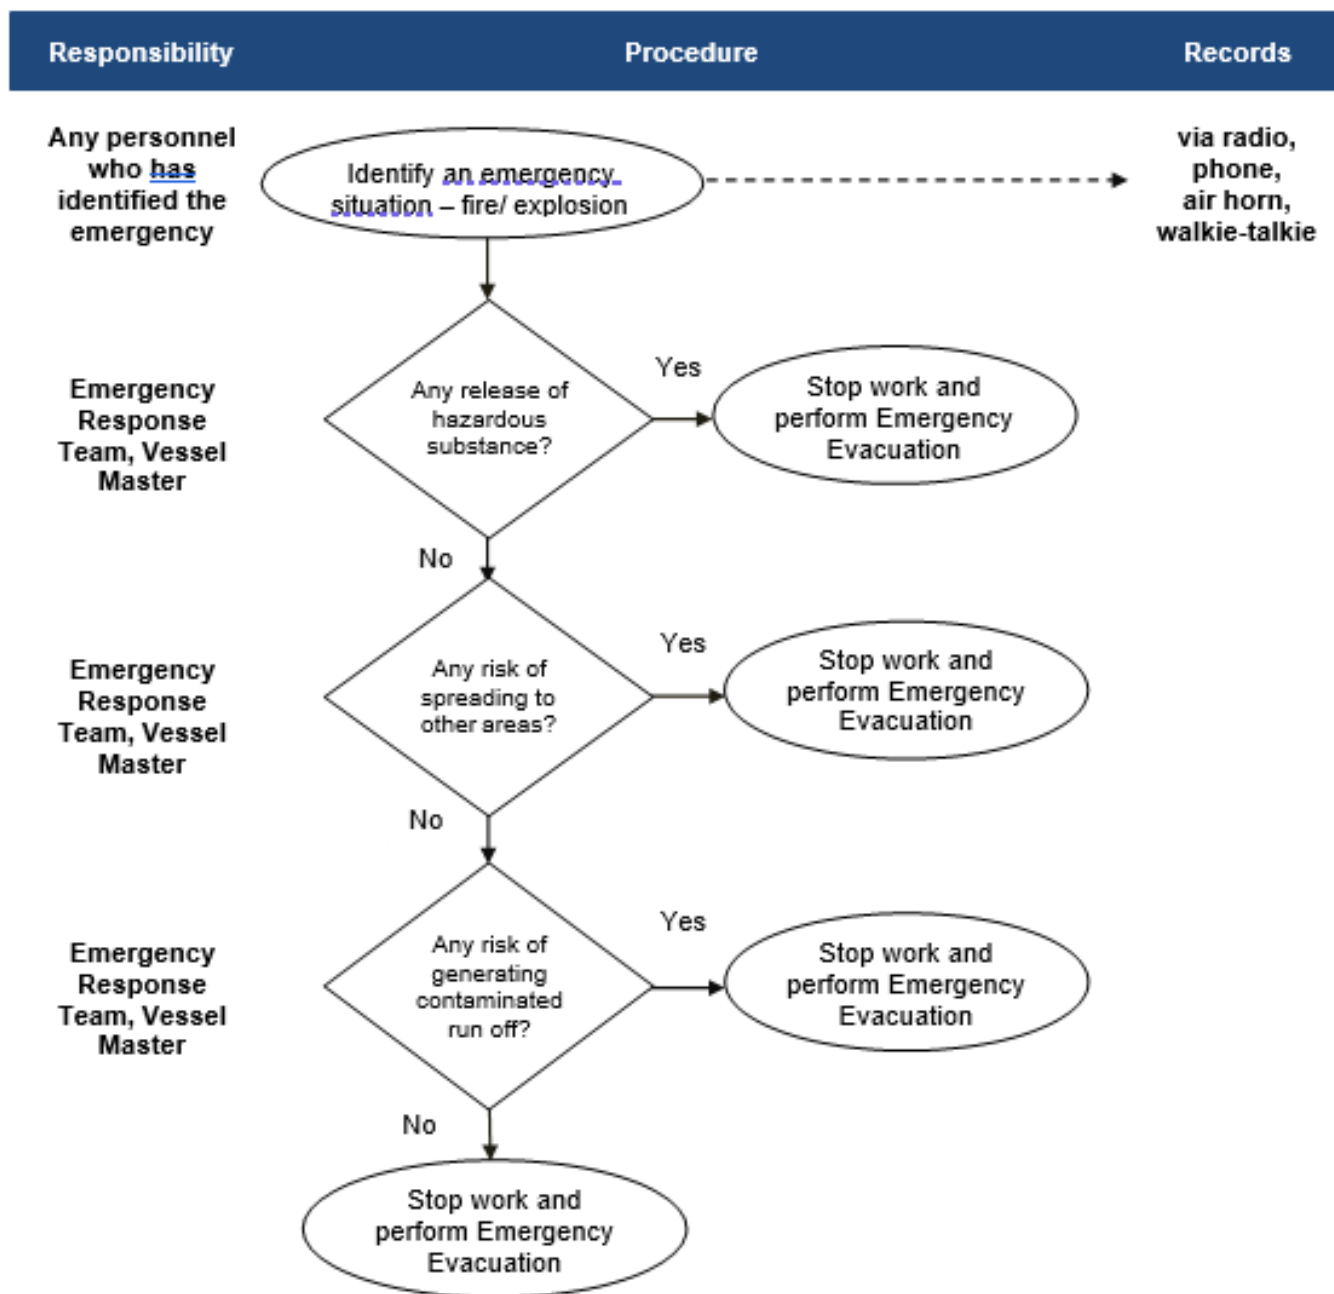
Responsibility

Procedure

Records

Any personnel who has identified the emergency

Identify an emergency situation – fire/ explosion

via radio, phone, air horn, walkie-talkie

Emergency Response Team, Vessel Master

Any release of hazardous substance?

Yes

Stop work and perform Emergency Evacuation

No

Emergency Response Team, Vessel Master

Any risk of spreading to other areas?

Yes

Stop work and perform Emergency Evacuation

No

Emergency Response Team, Vessel Master

Any risk of generating contaminated run off?

Yes

Stop work and perform Emergency Evacuation

No

Stop work and perform Emergency Evacuation